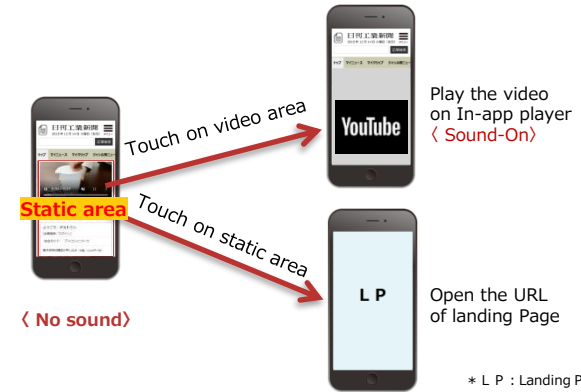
日刊工業新聞

Touch on video area

Static area

Touch on static area

〈 No sound〉

日刊工業新聞

YouTube

Play the video on In-app player 〈 Sound-On〉

L P

Open the URL of landing Page

＊L P : Landing P